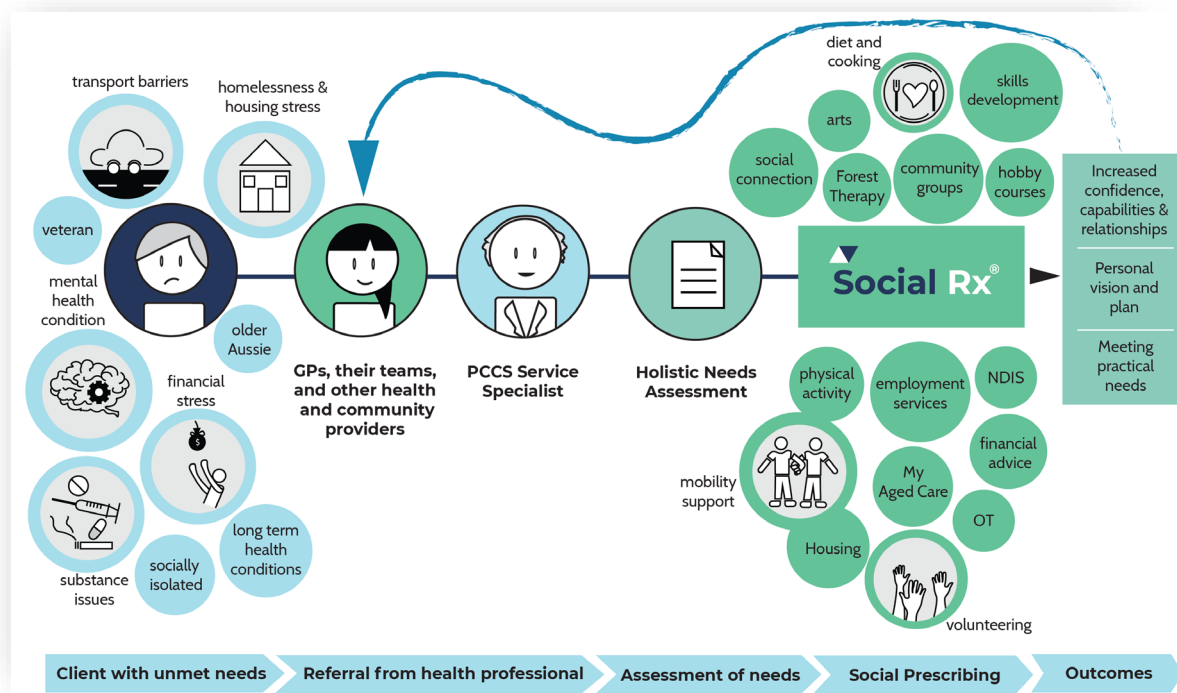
transport barriers

homelessness & housing stress

veteran

mental health condition

older Aussie

financial stress

substance issues

socially isolated

long term health conditions

GPs, their teams, and other health and community providers

PCCS Service Specialist

Holistic Needs Assessment

diet and cooking

arts

skills development

social connection

Forest Therapy

community groups

hobby courses

Social Rx®

physical activity

employment services

NDIS

mobility support

financial advice

My Aged Care

OT

Housing

volunteering

Increased confidence, capabilities & relationships

Personal vision and plan

Meeting practical needs

Client with unmet needs | Referral from health professional | Assessment of needs | Social Prescribing | Outcomes